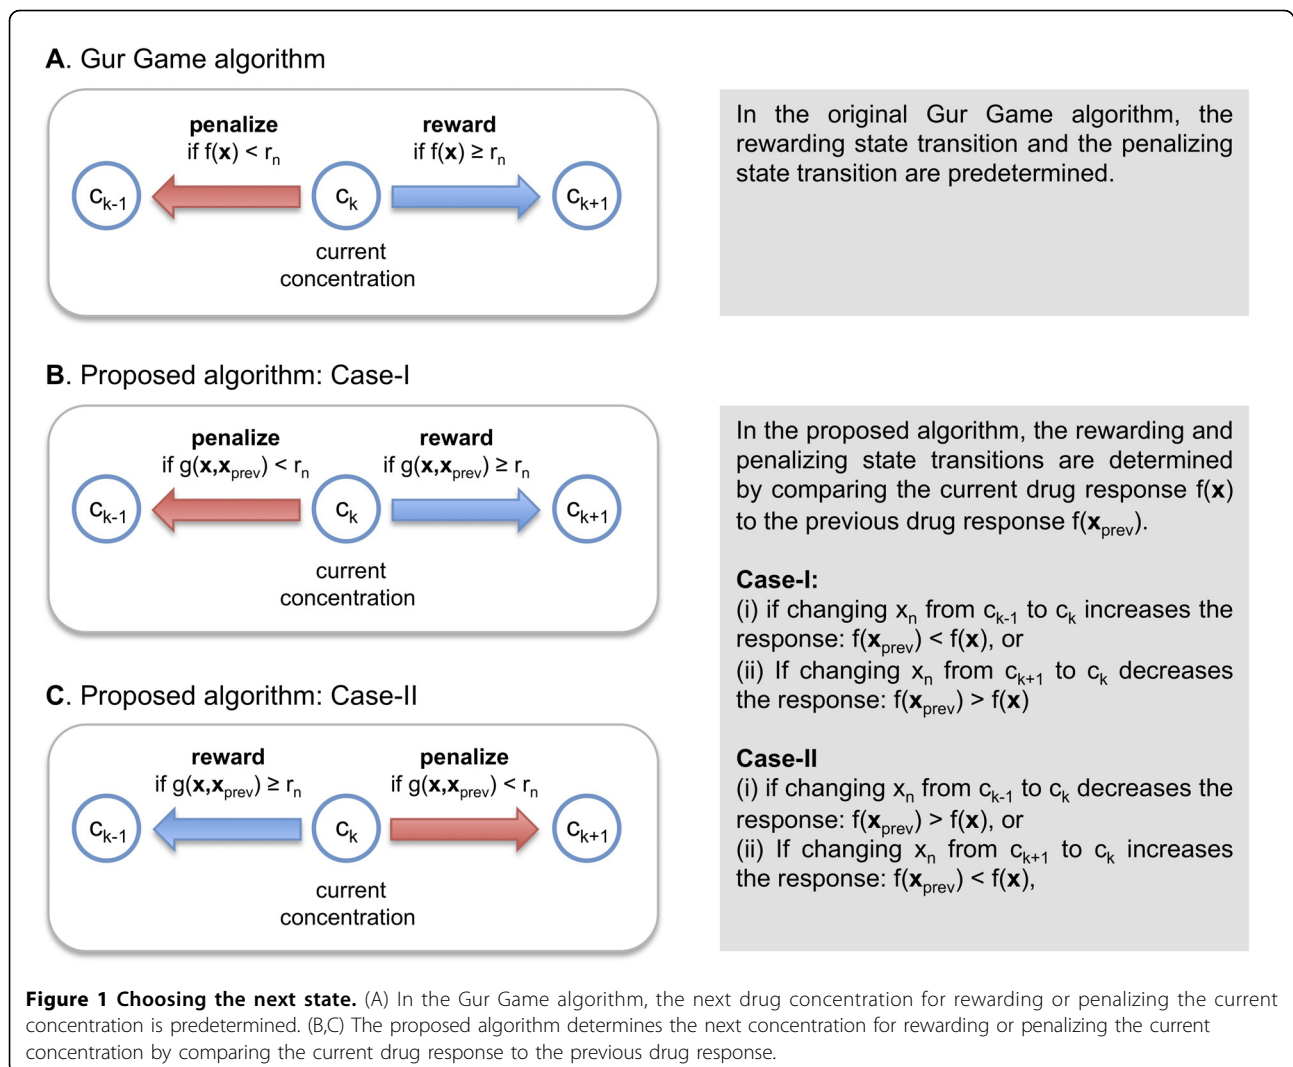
**A**. Gur Game algorithm

**penalize**
if $f(\mathbf{x}) < r_n$

**reward**
if $f(\mathbf{x}) \geq r_n$

$c_{k-1}$ $c_k$ $c_{k+1}$

current concentration

In the original Gur Game algorithm, the rewarding state transition and the penalizing state transition are predetermined.

**B**. Proposed algorithm: Case-I

**penalize**
if $g(\mathbf{x},\mathbf{x}_{prev}) < r_n$

**reward**
if $g(\mathbf{x},\mathbf{x}_{prev}) \geq r_n$

$c_{k-1}$ $c_k$ $c_{k+1}$

current concentration

In the proposed algorithm, the rewarding and penalizing state transitions are determined by comparing the current drug response $f(\mathbf{x})$ to the previous drug response $f(\mathbf{x}_{prev})$.

**Case-I:**
(i) if changing $x_n$ from $c_{k-1}$ to $c_k$ increases the response: $f(\mathbf{x}_{prev}) < f(\mathbf{x})$, or
(ii) If changing $x_n$ from $c_{k+1}$ to $c_k$ decreases the response: $f(\mathbf{x}_{prev}) > f(\mathbf{x})$

**C**. Proposed algorithm: Case-II

**reward**
if $g(\mathbf{x},\mathbf{x}_{prev}) \geq r_n$

**penalize**
if $g(\mathbf{x},\mathbf{x}_{prev}) < r_n$

$c_{k-1}$ $c_k$ $c_{k+1}$

current concentration

**Case-II**
(i) if changing $x_n$ from $c_{k-1}$ to $c_k$ decreases the response: $f(\mathbf{x}_{prev}) > f(\mathbf{x})$, or
(ii) If changing $x_n$ from $c_{k+1}$ to $c_k$ increases the response: $f(\mathbf{x}_{prev}) < f(\mathbf{x})$,

**Figure 1 Choosing the next state.** (A) In the Gur Game algorithm, the next drug concentration for rewarding or penalizing the current concentration is predetermined. (B,C) The proposed algorithm determines the next concentration for rewarding or penalizing the current concentration by comparing the current drug response to the previous drug response.